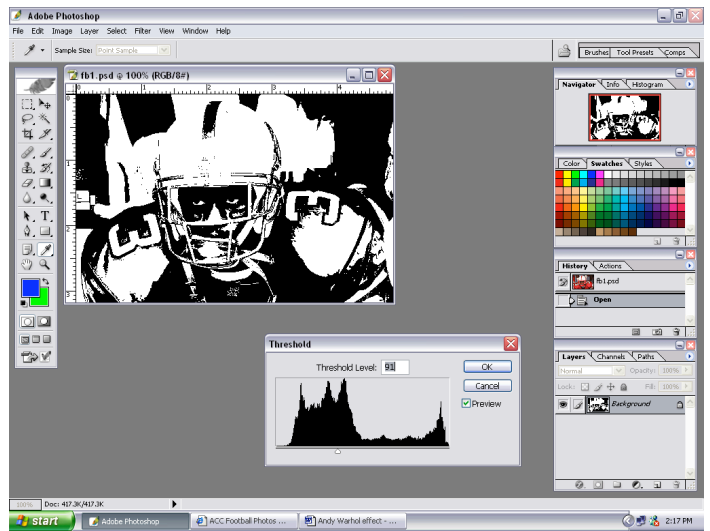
Adobe Photoshop

File Edit Image Layer Select Filter View Window Help

Sample Size: Point Sample

Brushes Tool Presets Comps

fb1.psd @ 100% (RGB/8#)

Navigator Info Histogram

Color Swatches Styles

History Actions

fb1.psd

Open

Layers Channels Paths

Normal Opacity: 100%

Lock: Fill: 100%

Background

Threshold

Threshold Level: 91

OK

Cancel

Preview

100% Doc: 417.3K/417.3K

Start Adobe Photoshop ACC Football Photos ... Andy Warhol effect - ... 2:17 PM